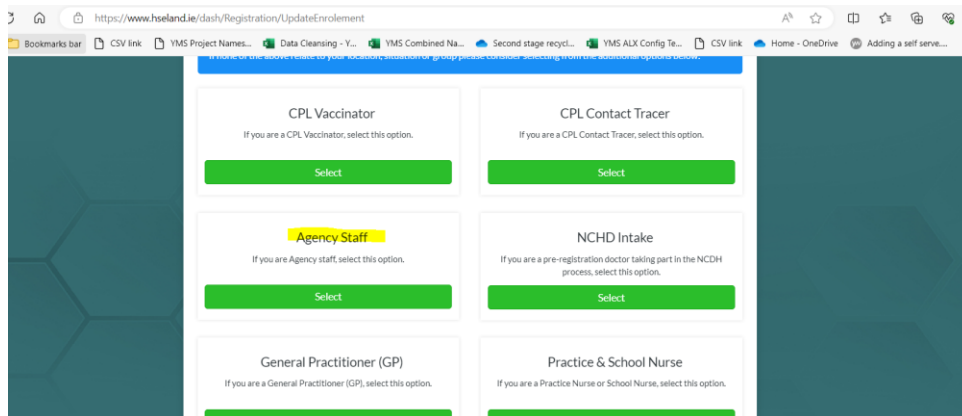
https://www.hseland.ie/dash/Registration/UpdateEnrolement

Bookmarks bar CSV link YMS Project Names... Data Cleansing - Y... YMS Combined Na... Second stage recycl... YMS ALX Config Te... CSV link Home - OneDrive Adding a self serve...

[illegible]

CPL Vaccinator
If you are a CPL Vaccinator, select this option.
Select

CPL Contact Tracer
If you are a CPL Contact Tracer, select this option.
Select

Agency Staff
If you are Agency staff, select this option.
Select

NCHD Intake
If you are a pre-registration doctor taking part in the NCDH process, select this option.
Select

General Practitioner (GP)
If you are a General Practitioner (GP), select this option.

Practice & School Nurse
If you are a Practice Nurse or School Nurse, select this option.